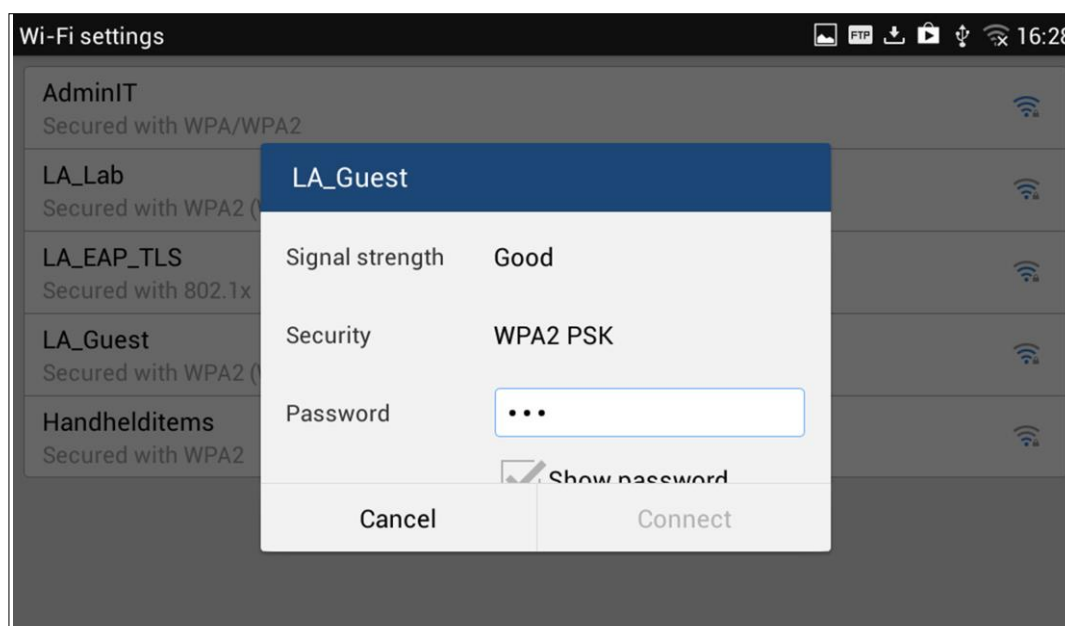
Wi-Fi settings

FTP 16:28

AdminIT
Secured with WPA/WPA2

LA_Lab
Secured with WPA2 (

LA_EAP_TLS
Secured with 802.1x

LA_Guest
Secured with WPA2 (

Handhelditems
Secured with WPA2

LA_Guest

Signal strength Good

Security WPA2 PSK

Password •••

Show password

Cancel

Connect